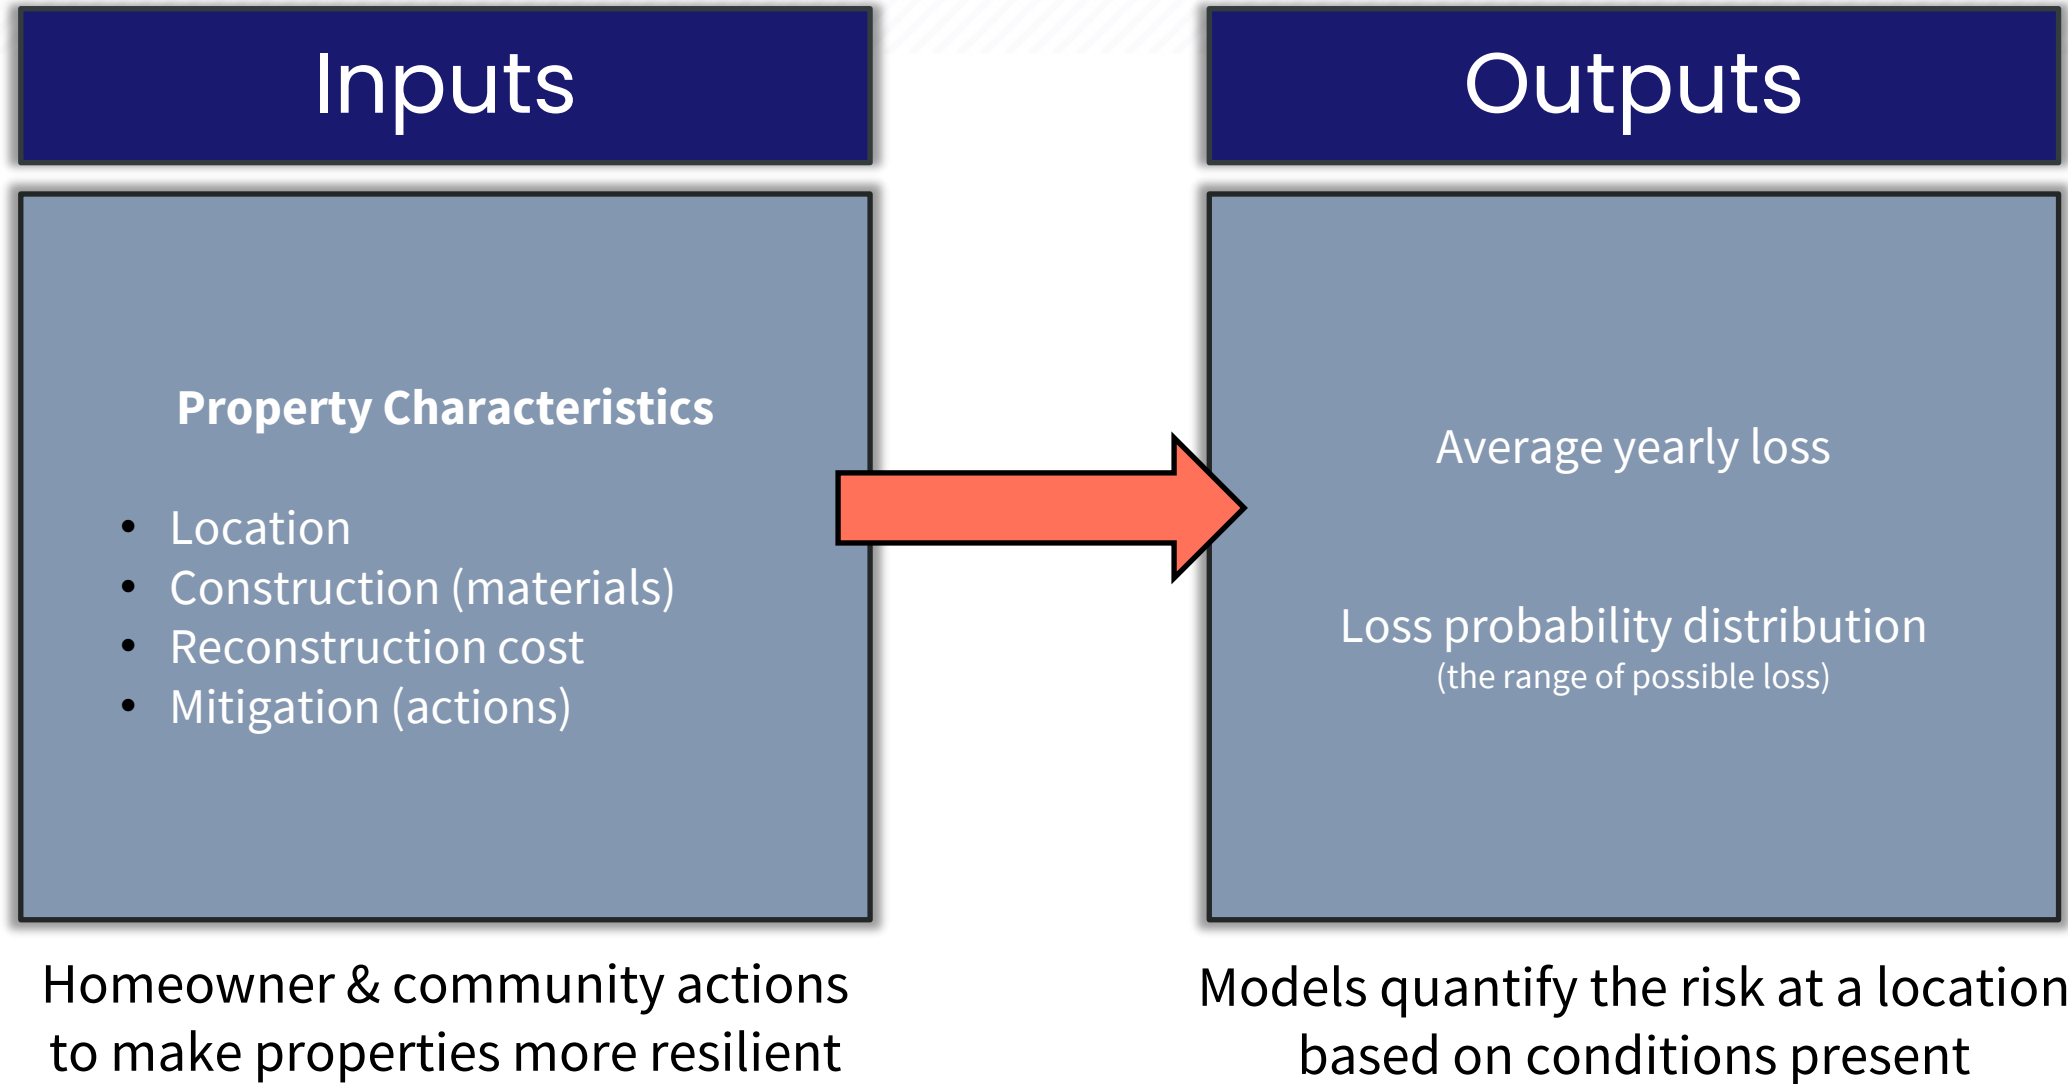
Inputs

Property Characteristics

- Location
- Construction (materials)
- Reconstruction cost
- Mitigation (actions)

Homeowner & community actions to make properties more resilient

Outputs

Average yearly loss

Loss probability distribution
(the range of possible loss)

Models quantify the risk at a location based on conditions present